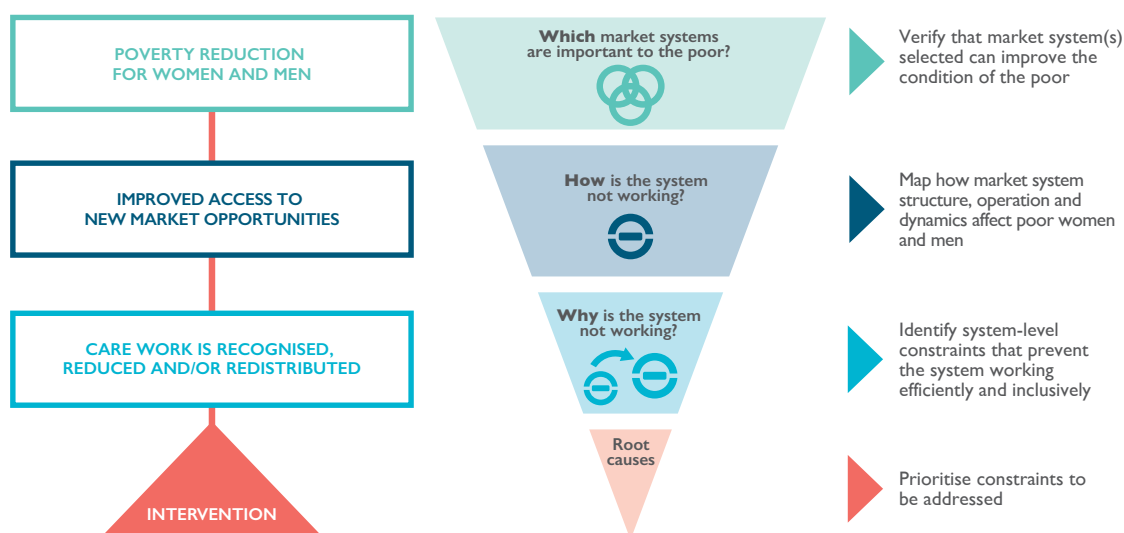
POVERTY REDUCTION FOR WOMEN AND MEN

IMPROVED ACCESS TO NEW MARKET OPPORTUNITIES

CARE WORK IS RECOGNISED, REDUCED AND/OR REDISTRIBUTED

INTERVENTION

Which market systems are important to the poor?

How is the system not working?

Why is the system not working?

Root causes

Verify that market system(s) selected can improve the condition of the poor

Map how market system structure, operation and dynamics affect poor women and men

Identify system-level constraints that prevent the system working efficiently and inclusively

Prioritise constraints to be addressed